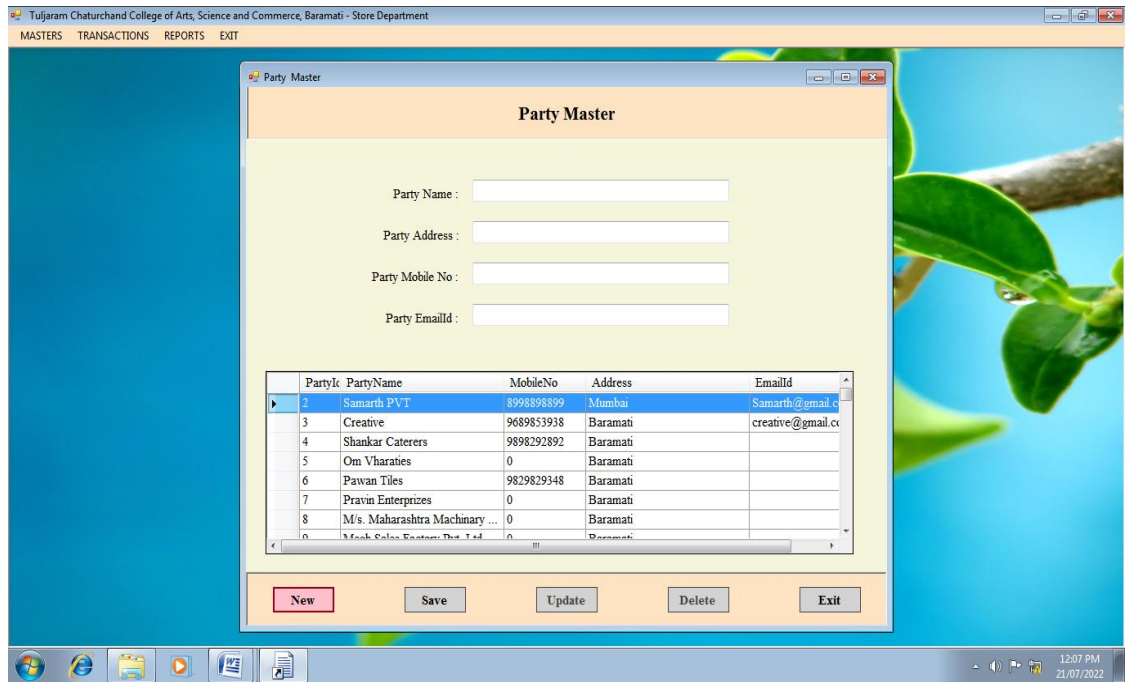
Tuljaram Chaturchand College of Arts, Science and Commerce, Baramati - Store Department

MASTERS TRANSACTIONS REPORTS EXIT

Party Master

Party Master

Party Name :

Party Address :

Party Mobile No :

Party EmailId :

| PartyI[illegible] | PartyName | MobileNo | Address | EmailId |
|---|---|---|---|---|
| 2 | Samarth PVT | 8998898899 | Mumbai | Samarth@gmail.c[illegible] |
| 3 | Creative | 9689853938 | Baramati | creative@gmail.c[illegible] |
| 4 | Shankar Caterers | 9898292892 | Baramati | |
| 5 | Om Vharaties | 0 | Baramati | |
| 6 | Pawan Tiles | 9829829348 | Baramati | |
| 7 | Pravin Enterprizes | 0 | Baramati | |
| 8 | M/s. Maharashtra Machinary ... | 0 | Baramati | |
| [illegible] | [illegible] | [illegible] | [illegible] | |

New Save Update Delete Exit

12:07 PM
21/07/2022